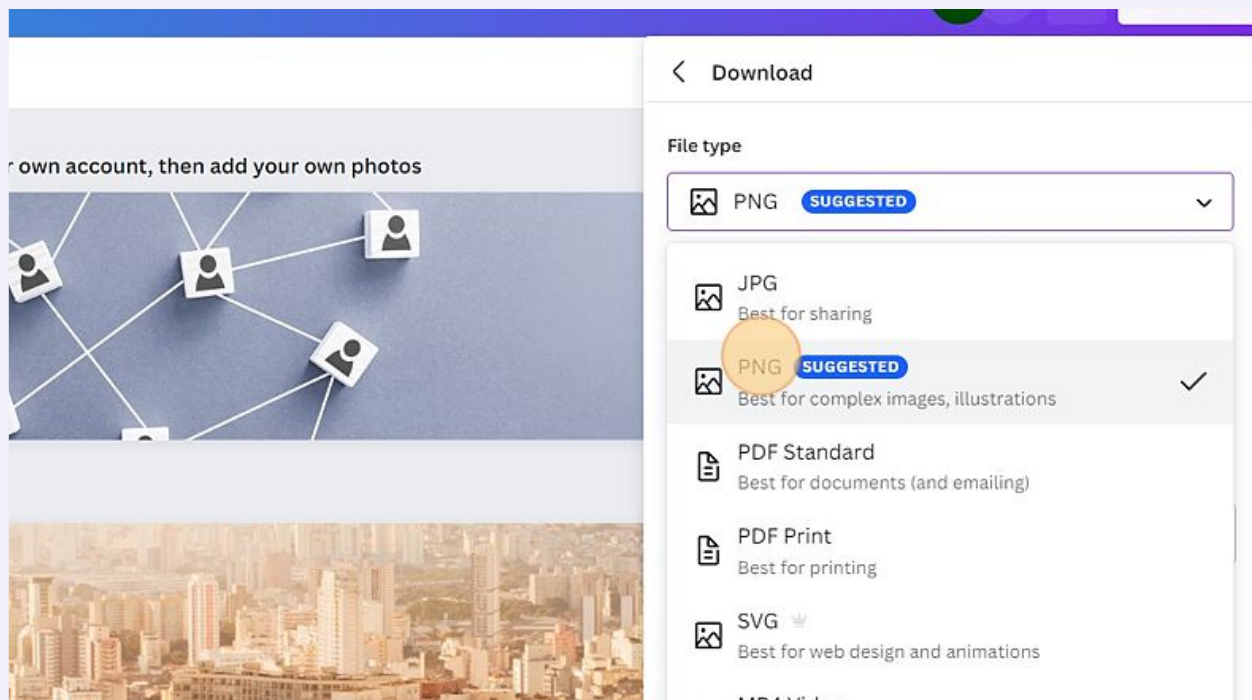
r own account, then add your own photos

Download

File type

PNG SUGGESTED

JPG
Best for sharing

PNG SUGGESTED
Best for complex images, illustrations

PDF Standard
Best for documents (and emailing)

PDF Print
Best for printing

SVG
Best for web design and animations

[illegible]